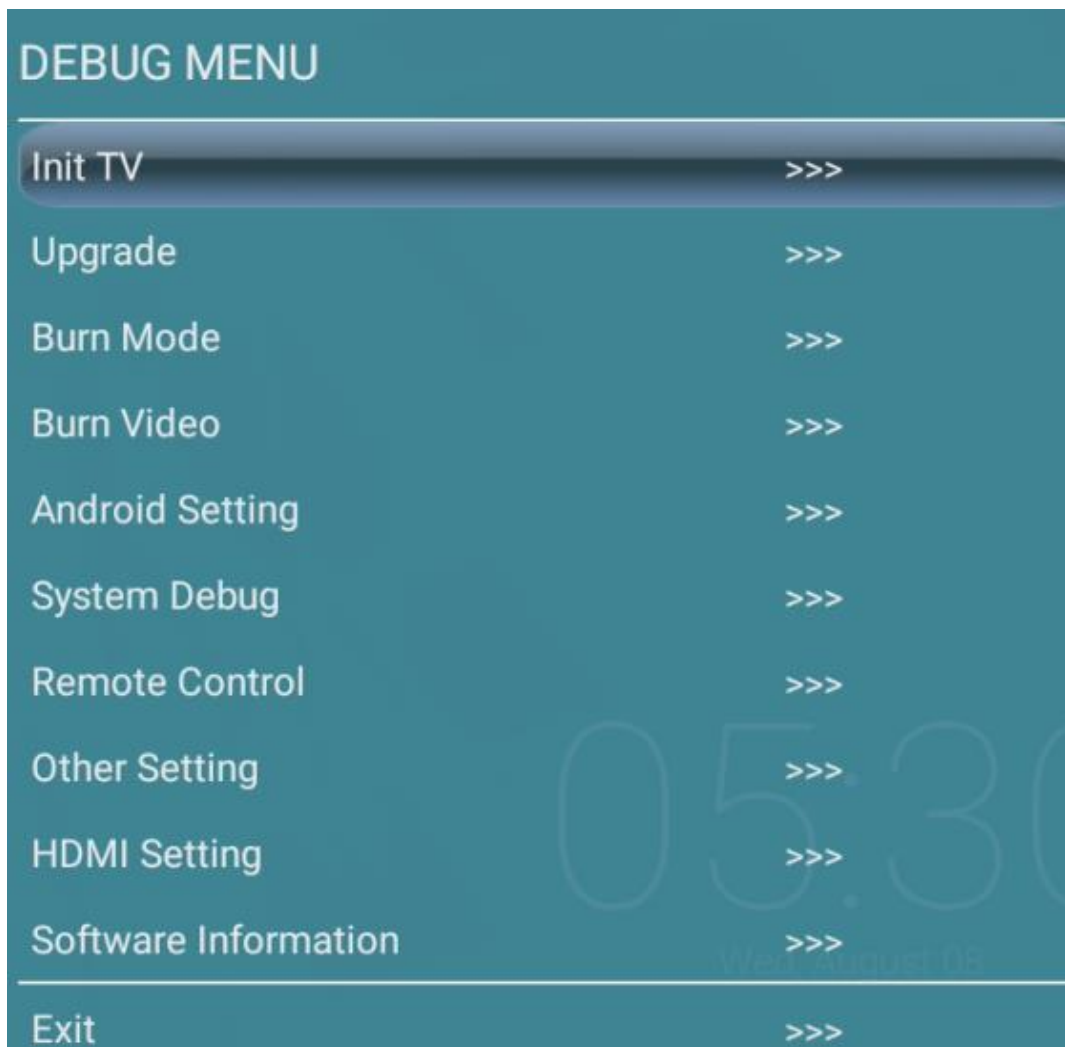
DEBUG MENU

Init TV >>>

Upgrade >>>

Burn Mode >>>

Burn Video >>>

Android Setting >>>

System Debug >>>

Remote Control >>>

Other Setting >>>

HDMI Setting >>>

Software Information >>>

Exit >>>

05.3

Wed, August 08